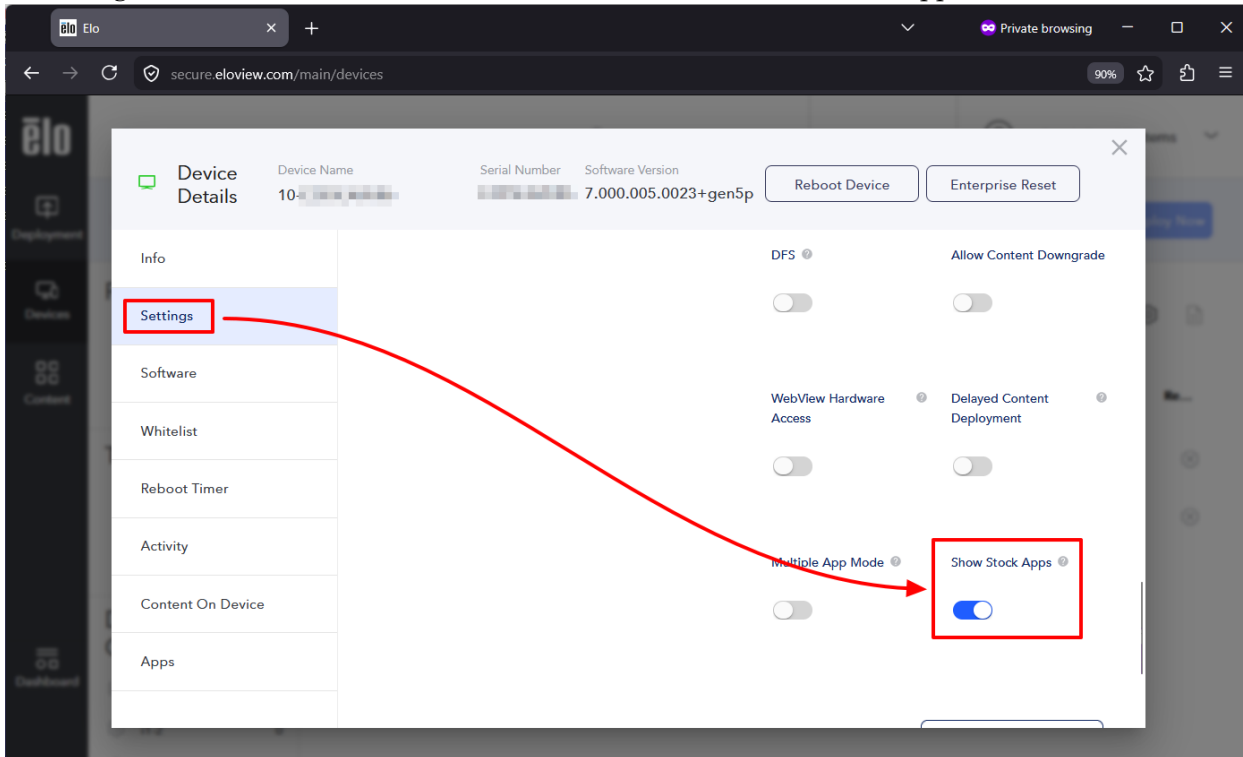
Elo
Private browsing
secure.eloview.com/main/devices
90%
ēlo
Deployment
Devices
Content
Dashboard
Device Details
Device Name
10-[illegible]
Serial Number
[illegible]
Software Version
7.000.005.0023+gen5p
Reboot Device
Enterprise Reset
Info
Settings
Software
Whitelist
Reboot Timer
Activity
Content On Device
Apps
DFS
Allow Content Downgrade
WebView Hardware Access
Delayed Content Deployment
Multiple App Mode
Show Stock Apps